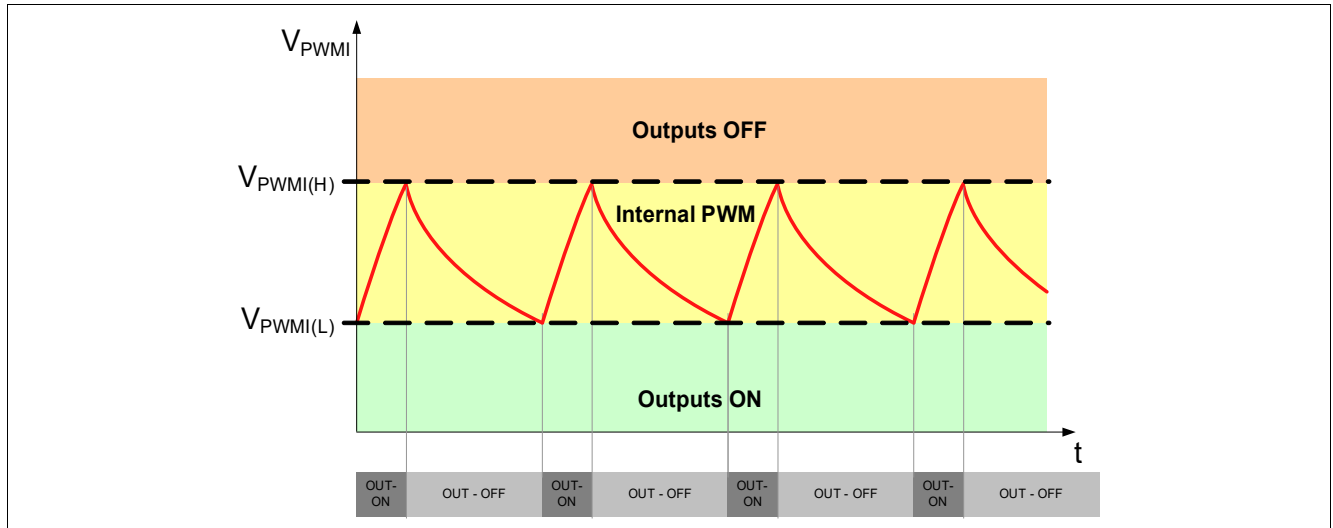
$V_{PWMI}$

Outputs OFF

$V_{PWMI(H)}$

Internal PWM

$V_{PWMI(L)}$

Outputs ON

t

| OUT-ON | OUT - OFF | OUT-ON | OUT - OFF | OUT-ON | OUT - OFF | OUT-ON | OUT - OFF |
|---|---|---|---|---|---|---|---|